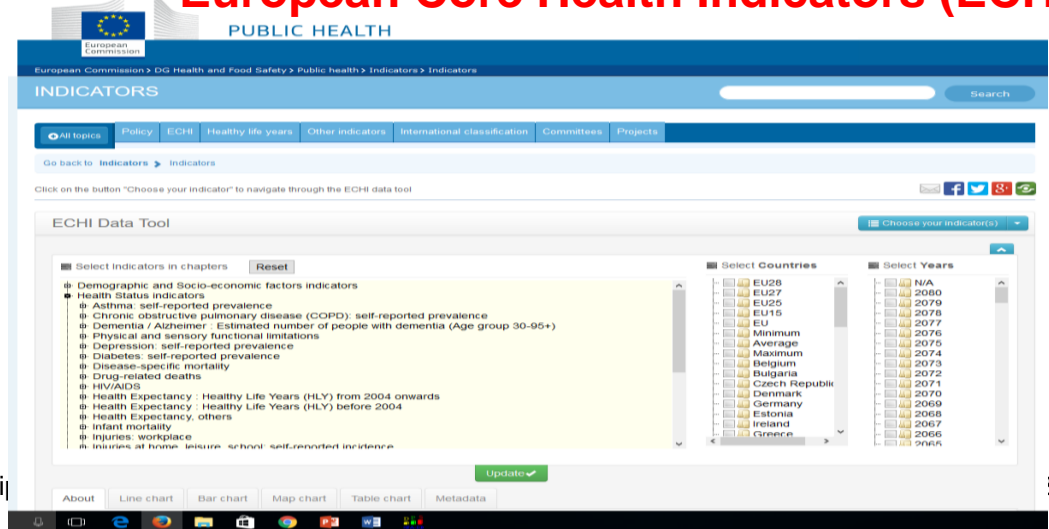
European Core Health Indicators (ECH

European Commission

PUBLIC HEALTH

European Commission > DG Health and Food Safety > Public health > Indicators > Indicators

INDICATORS

Search

All topics | Policy | ECHI | Healthy life years | Other indicators | International classification | Committees | Projects

Go back to Indicators > Indicators

Click on the button "Choose your indicator" to navigate through the ECHI data tool

ECHI Data Tool

Choose your indicator(s)

Select Indicators in chapters Reset

Demographic and Socio-economic factors indicators
Health Status indicators
Asthma: self-reported prevalence
Chronic obstructive pulmonary disease (COPD): self-reported prevalence
Dementia / Alzheimer : Estimated number of people with dementia (Age group 30-95+)
Physical and sensory functional limitations
Depression: self-reported prevalence
Diabetes: self-reported prevalence
Disease-specific mortality
Drug-related deaths
HIV/AIDS
Health Expectancy : Healthy Life Years (HLY) from 2004 onwards
Health Expectancy : Healthy Life Years (HLY) before 2004
Health Expectancy, others
Infant mortality
Injuries: workplace
Injuries at home, leisure, school: self-reported incidence

Select Countries
EU28
EU27
EU25
EU15
EU
Minimum
Average
Maximum
Belgium
Bulgaria
Czech Republic
Denmark
Germany
Estonia
Ireland
Greece

Select Years
N/A
2080
2079
2078
2077
2076
2075
2074
2073
2072
2071
2070
2069
2068
2067
2066
2065

Update

About | Line chart | Bar chart | Map chart | Table chart | Metadata